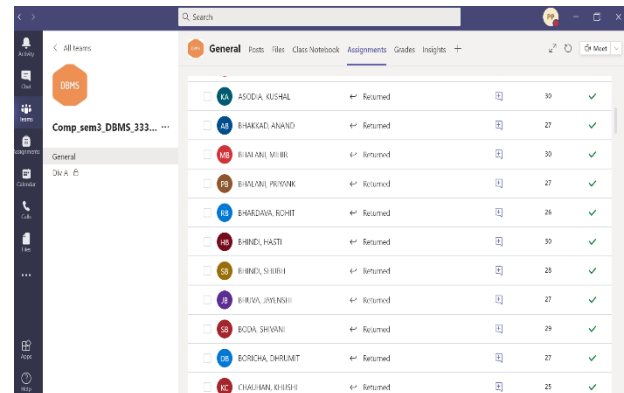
Search

Activity
Chat
Teams
Assignments
Calendar
Calls
Files
...
Apps
Help

< All teams

DBMS

Comp_sem3_DBMS_333... ···

General

Div A

General Posts Files Class Notebook Assignments Grades Insights +

Meet

| | | | |
|---|---|---|---|
| KA ASODIA, KUSHAL | ↩ Returned | | 30 ✓ |
| AB BHAIKAD, ANAND | ↩ Returned | | 27 ✓ |
| MB BHALANI, MIHIR | ↩ Returned | | 30 ✓ |
| PB BHALANI, PRIYANK | ↩ Returned | | 27 ✓ |
| RB BHARDAVA, ROHIT | ↩ Returned | | 26 ✓ |
| HB BHINDI, HASTI | ↩ Returned | | 30 ✓ |
| SB BHINDI, SHUBH | ↩ Returned | | 28 ✓ |
| JB BHUVA, JAYENSHI | ↩ Returned | | 27 ✓ |
| SB BODA, SHIVANI | ↩ Returned | | 29 ✓ |
| DB BORICHA, DHRUMIT | ↩ Returned | | 27 ✓ |
| KC CHAUHAN, KHUSHI | ↩ Returned | | 25 ✓ |